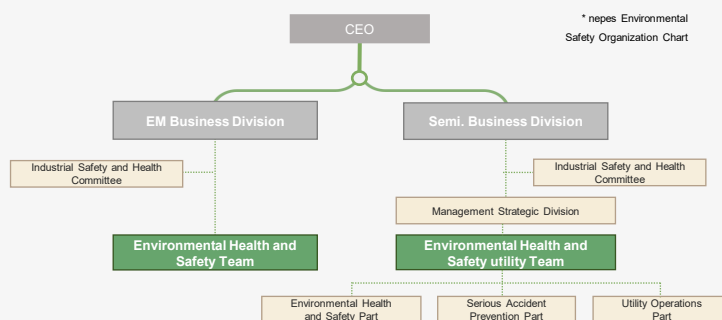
* nepes Environmental Safety Organization Chart

CEO

EM Business Division

Semi. Business Division

Industrial Safety and Health Committee

Industrial Safety and Health Committee

Management Strategic Division

Environmental Health and Safety Team

Environmental Health and Safety utility Team

Environmental Health and Safety Part

Serious Accident Prevention Part

Utility Operations Part